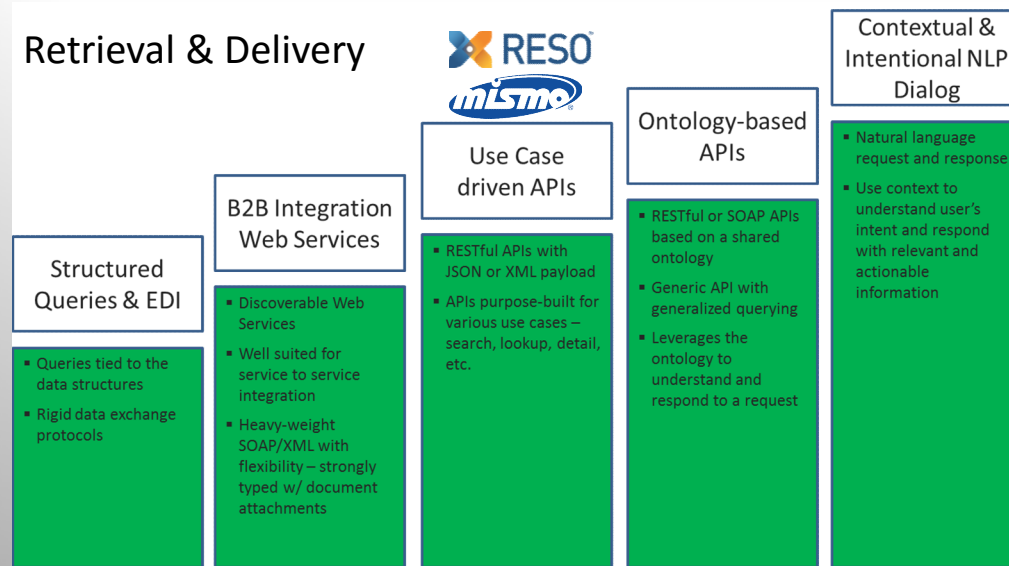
Retrieval & Delivery

RESO

mismo

Structured Queries & EDI

- Queries tied to the data structures
- Rigid data exchange protocols

B2B Integration Web Services

- Discoverable Web Services
- Well suited for service to service integration
- Heavy-weight SOAP/XML with flexibility – strongly typed w/ document attachments

Use Case driven APIs

- RESTful APIs with JSON or XML payload
- APIs purpose-built for various use cases – search, lookup, detail, etc.

Ontology-based APIs

- RESTful or SOAP APIs based on a shared ontology
- Generic API with generalized querying
- Leverages the ontology to understand and respond to a request

Contextual & Intentional NLP Dialog

- Natural language request and response
- Use context to understand user's intent and respond with relevant and actionable information